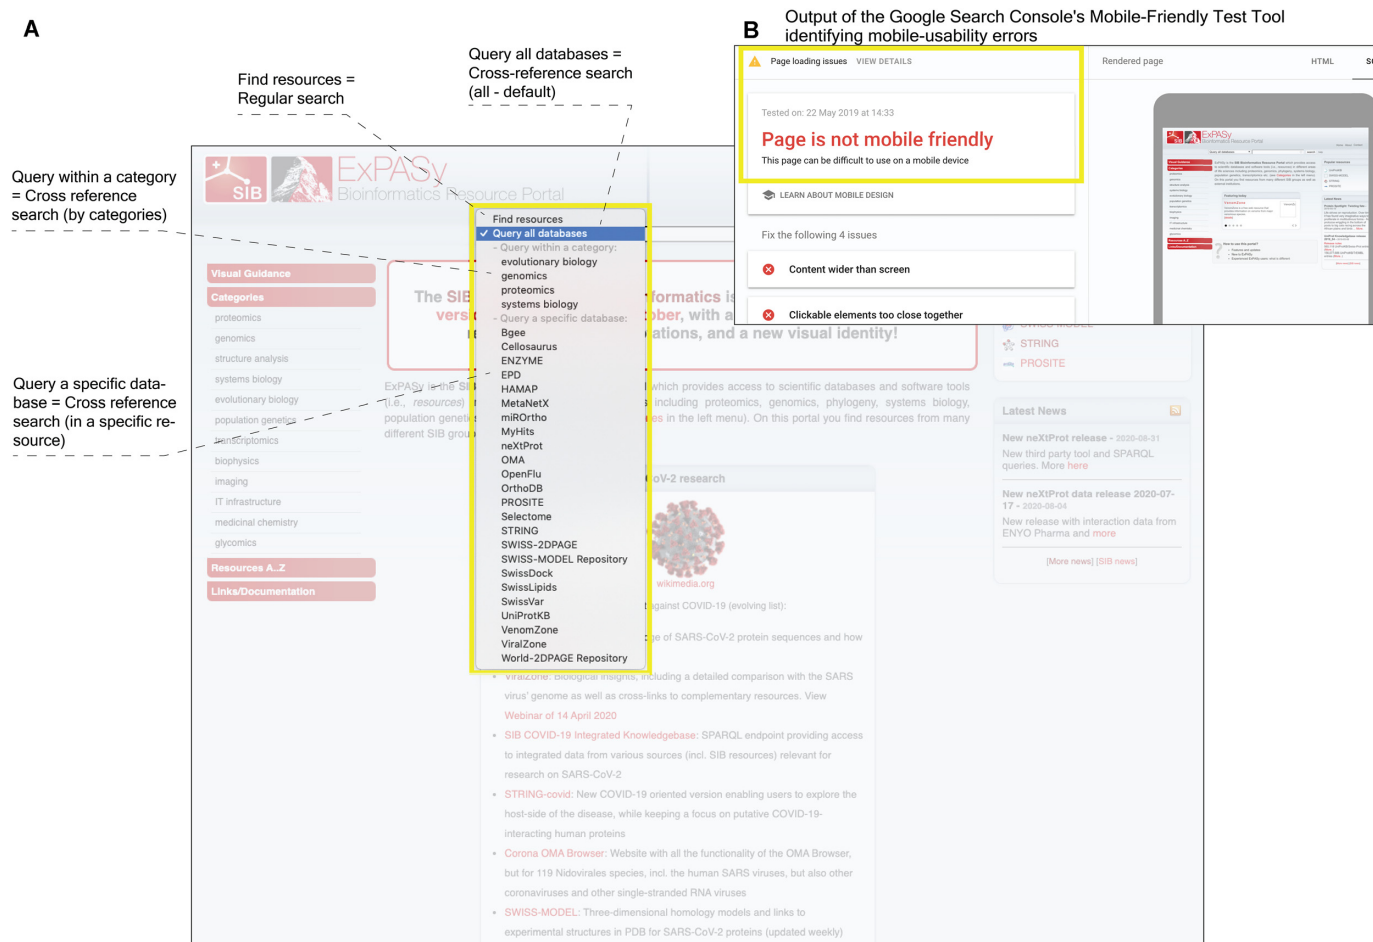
A

Find resources = Regular search

Query all databases = Cross-reference search (all - default)

Query within a category = Cross reference search (by categories)

Query a specific database = Cross reference search (in a specific resource)

SIB ExPASy Bioinformatics Resource Portal

Find resources
✓ Query all databases
- Query within a category:
evolutionary biology
genomics
proteomics
systems biology
- Query a specific database:
Bgee
Cellosaurus
ENZYME
EPD
HAMAP
MetaNetX
miROrtho
MyHits
neXtProt
OMA
OpenFlu
OrthoDB
PROSITE
Selectome
STRING
SWISS-2DPAGE
SWISS-MODEL Repository
SwissDock
SwissLipids
SwissVar
UniProtKB
VenomZone
ViralZone
World-2DPAGE Repository

Visual Guidance
Categories
proteomics
genomics
structure analysis
systems biology
evolutionary biology
population genetics
transcriptomics
biophysics
imaging
IT infrastructure
medicinal chemistry
glycomics
Resources A..Z
Links/Documentation

The SIB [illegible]formatics is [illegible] vers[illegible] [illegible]ber, with a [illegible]ations, and a new visual identity!

ExPASy is the SI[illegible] which provides access to scientific databases and software tools (i.e., resources) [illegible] including proteomics, genomics, phylogeny, systems biology, population geneti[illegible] es in the left menu). On this portal you find resources from many different SIB grou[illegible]

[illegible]oV-2 research
wikimedia.org
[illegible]gainst COVID-19 (evolving list):
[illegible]e of SARS-CoV-2 protein sequences and how

ViralZone: Biological insights, including a detailed comparison with the SARS virus' genome as well as cross-links to complementary resources. View Webinar of 14 April 2020
SIB COVID-19 Integrated Knowledgebase: SPARQL endpoint providing access to integrated data from various sources (incl. SIB resources) relevant for research on SARS-CoV-2
STRING-covid: New COVID-19 oriented version enabling users to explore the host-side of the disease, while keeping a focus on putative COVID-19-interacting human proteins
Corona OMA Browser: Website with all the functionality of the OMA Browser, but for 119 Nidovirales species, incl. the human SARS viruses, but also other coronaviruses and other single-stranded RNA viruses
SWISS-MODEL: Three-dimensional homology models and links to experimental structures in PDB for SARS-CoV-2 proteins (updated weekly)

STRING
PROSITE

Latest News
New neXtProt release - 2020-08-31
New third party tool and SPARQL queries. More here
New neXtProt data release 2020-07-17 - 2020-08-04
New release with interaction data from ENYO Pharma and more
[More news] [SIB news]

B
Output of the Google Search Console's Mobile-Friendly Test Tool identifying mobile-usability errors

Page loading issues VIEW DETAILS
Rendered page HTML

Tested on: 22 May 2019 at 14:33
Page is not mobile friendly
This page can be difficult to use on a mobile device

LEARN ABOUT MOBILE DESIGN

Fix the following 4 issues

Content wider than screen

Clickable elements too close together